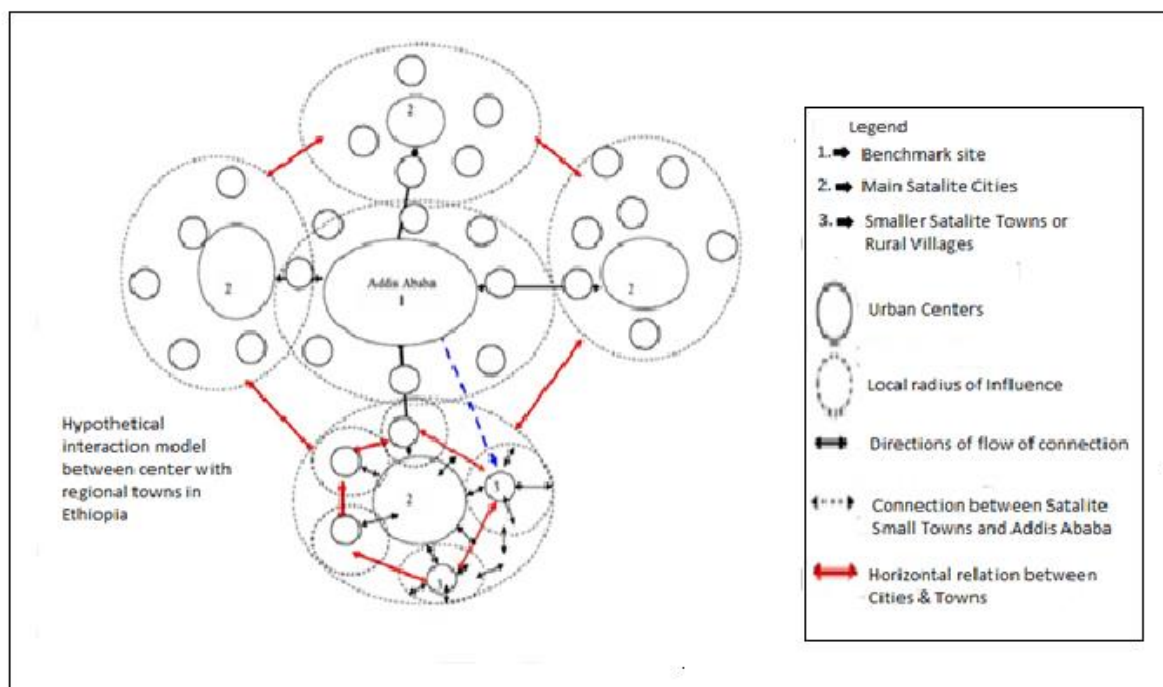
2

2

Addis Ababa
1

2

2

1

1

Hypothetical interaction model between center with regional towns in Ethiopia

Legend
1. Benchmark site
2. Main Satalite Cities
3. Smaller Satalite Towns or Rural Villages
Urban Centers
Local radius of Influence
Directions of flow of connection
Connection between Satalite Small Towns and Addis Ababa
Horizontal relation between Cities & Towns